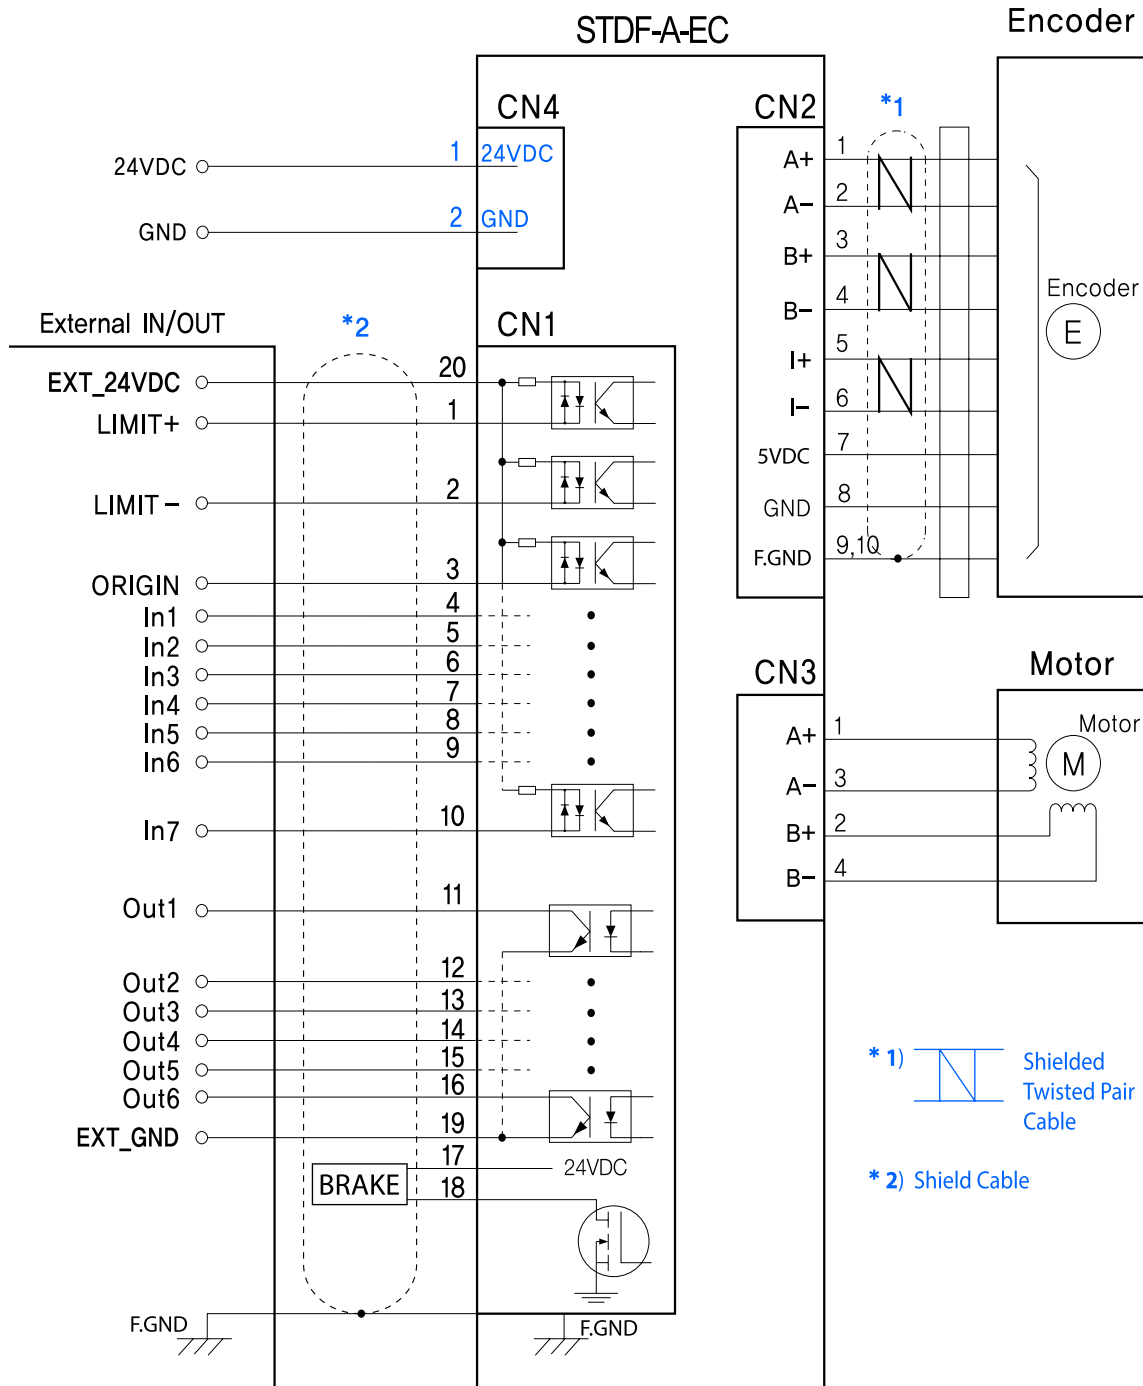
STDF-A-EC

Encoder

CN4

CN2

*1

24VDC

1 24VDC

GND

2 GND

A+ 1
A− 2
B+ 3
B− 4
I+ 5
I− 6
5VDC 7
GND 8
F.GND 9,10

Encoder
E

External IN/OUT

*2

CN1

EXT_24VDC 20
LIMIT+ 1
LIMIT − 2
ORIGIN 3
In1 4
In2 5
In3 6
In4 7
In5 8
In6 9
In7 10
Out1 11
Out2 12
Out3 13
Out4 14
Out5 15
Out6 16
EXT_GND 19
BRAKE 17
18

24VDC

CN3

Motor

A+ 1
A− 3
B+ 2
B− 4

Motor
M

* 1) Shielded Twisted Pair Cable

* 2) Shield Cable

F.GND

F.GND